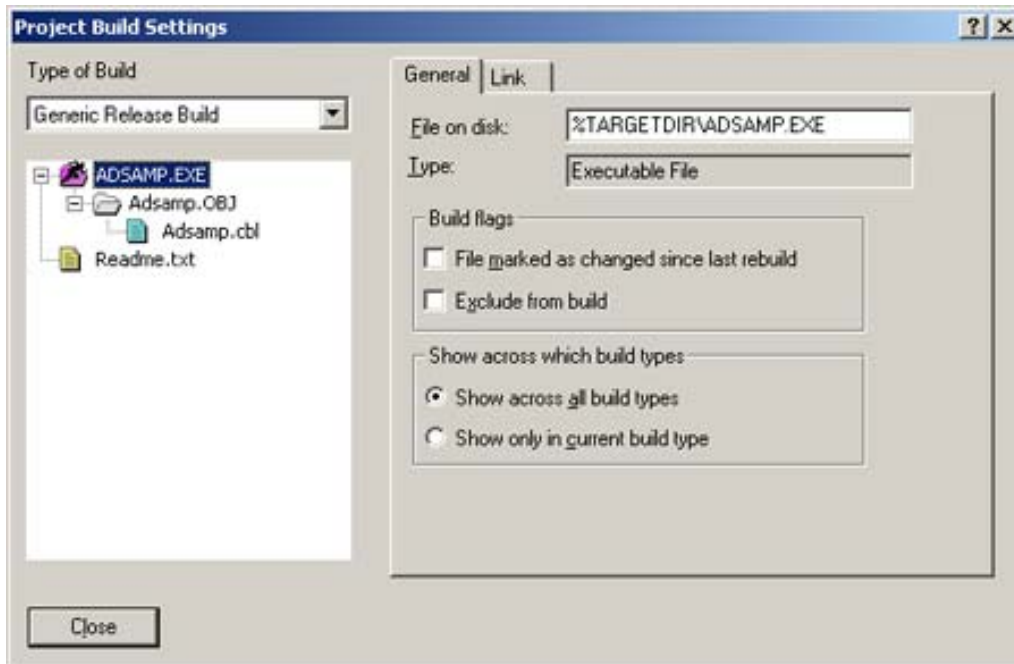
Project Build Settings

?

Type of Build

Generic Release Build

ADSAMP.EXE

Adsamp.OBJ

Adsamp.cbl

Readme.txt

General

Link

File on disk:

%TARGETDIR\ADSAMP.EXE

Type:

Executable File

Build flags

File marked as changed since last rebuild

Exclude from build

Show across which build types

Show across all build types

Show only in current build type

Close